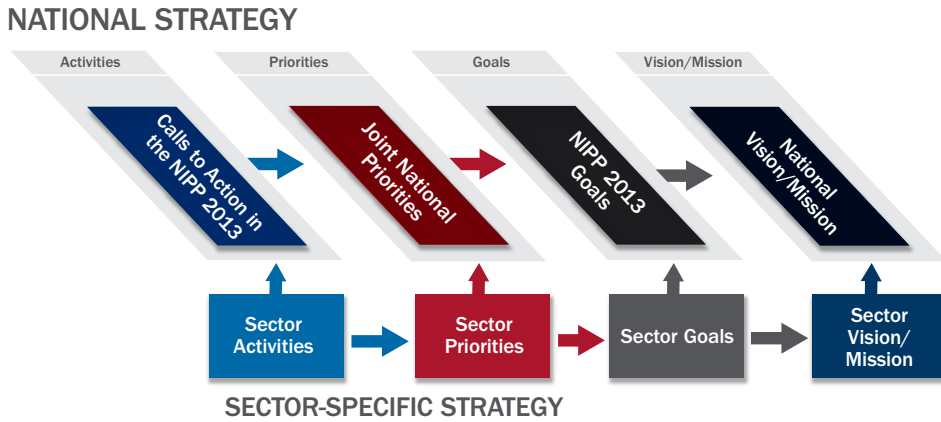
NATIONAL STRATEGY

Activities

Priorities

Goals

Vision/Mission

Calls to Action in the NIPP 2013

Joint National Priorities

NIPP 2013 Goals

National Vision/Mission

Sector Activities

Sector Priorities

Sector Goals

Sector Vision/ Mission

SECTOR-SPECIFIC STRATEGY